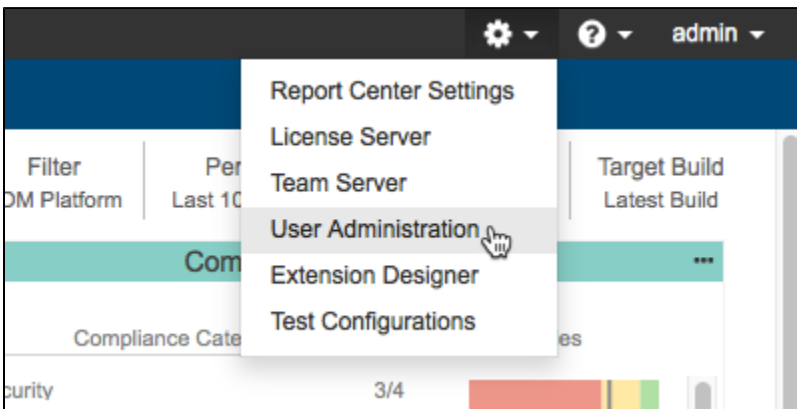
admin

Report Center Settings
License Server
Team Server
User Administration
Extension Designer
Test Configurations

Filter
DM Platform

Per
Last 10

Target Build
Latest Build

Com

Compliance Cate

es

curity

3/4